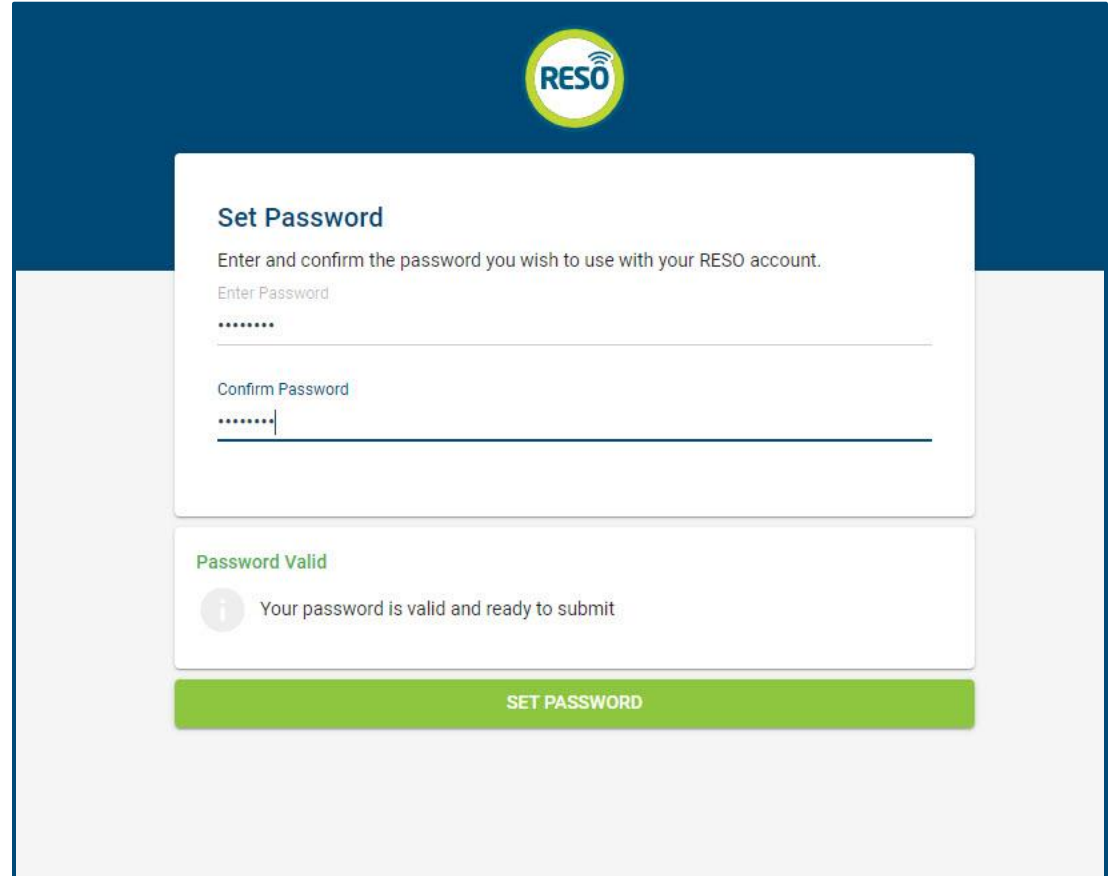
RESO

Set Password

Enter and confirm the password you wish to use with your RESO account.

Enter Password

••••••••

Confirm Password

••••••••

Password Valid

Your password is valid and ready to submit

SET PASSWORD